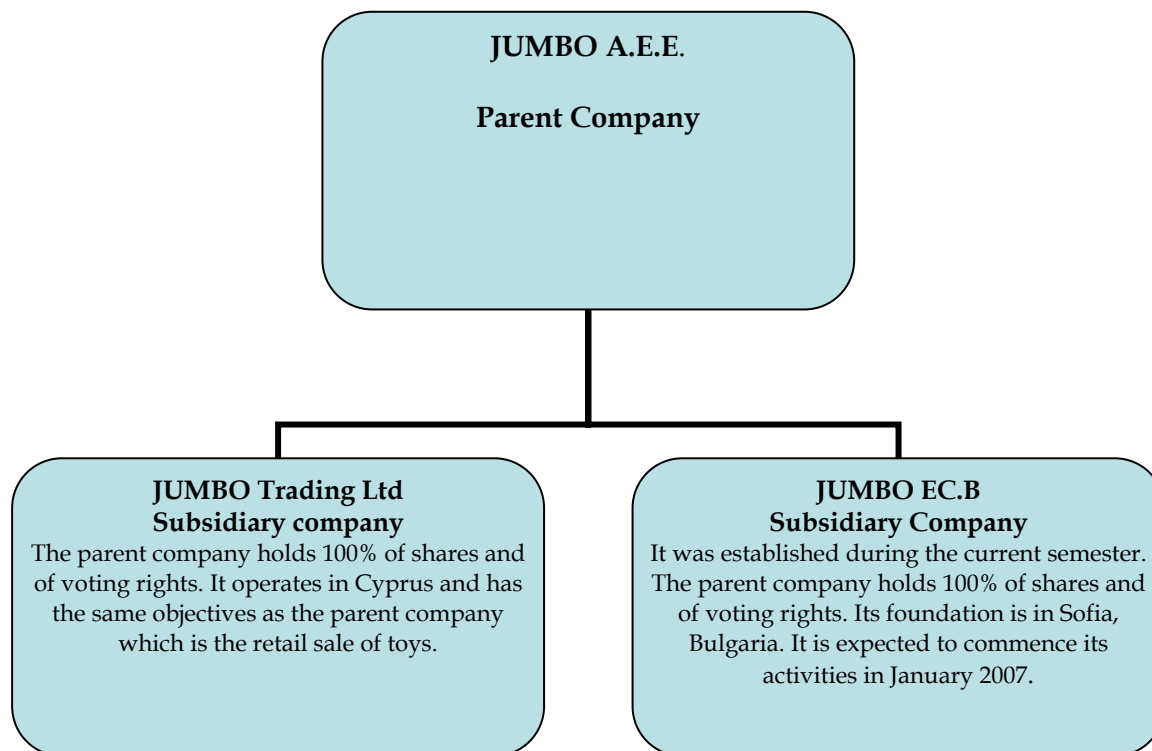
JUMBO A.E.E.

Parent Company

JUMBO Trading Ltd
Subsidiary company
The parent company holds 100% of shares and of voting rights. It operates in Cyprus and has the same objectives as the parent company which is the retail sale of toys.

JUMBO EC.B
Subsidiary Company
It was established during the current semester. The parent company holds 100% of shares and of voting rights. Its foundation is in Sofia, Bulgaria. It is expected to commence its activities in January 2007.